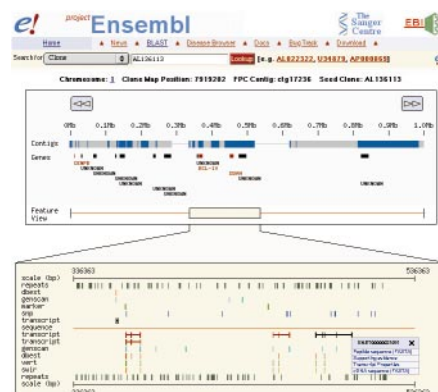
e! project Ensembl

The Sanger Centre

EBI

Home ▲ News ▲ BLAST ▲ Disease Browser ▲ Docs ▲ Bug Track ▲ Download ▲

Search for Clone AL136113 Lookup [e.g. AL022322, U34879, AP000053]

Chromosome: 1 Clone Map Position: 7919282 FPC Contig: ctg17236 Seed Clone: AL136113

0Mb 0.1Mb 0.2Mb 0.3Mb 0.4Mb 0.5Mb 0.6Mb 0.7Mb 0.8Mb 0.9Mb 1.0Mb

Contigs

Genes

UNKNOWN UNKNOWN UNKNOWN UNKNOWN UNKNOWN UNKNOWN BCL-1V UNKNOWN UNKNOWN

Feature View

scale (bp) 336363 536363
repeats
dbest
genscan
marker
snp
transcript
sequence
transcript
transcript
genscan
dbest
vert
swir
repeats
scale (bp)

ENST00000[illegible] X
Peptide sequence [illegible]
Supporting evidence
Transcript Properties
cDNA sequence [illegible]